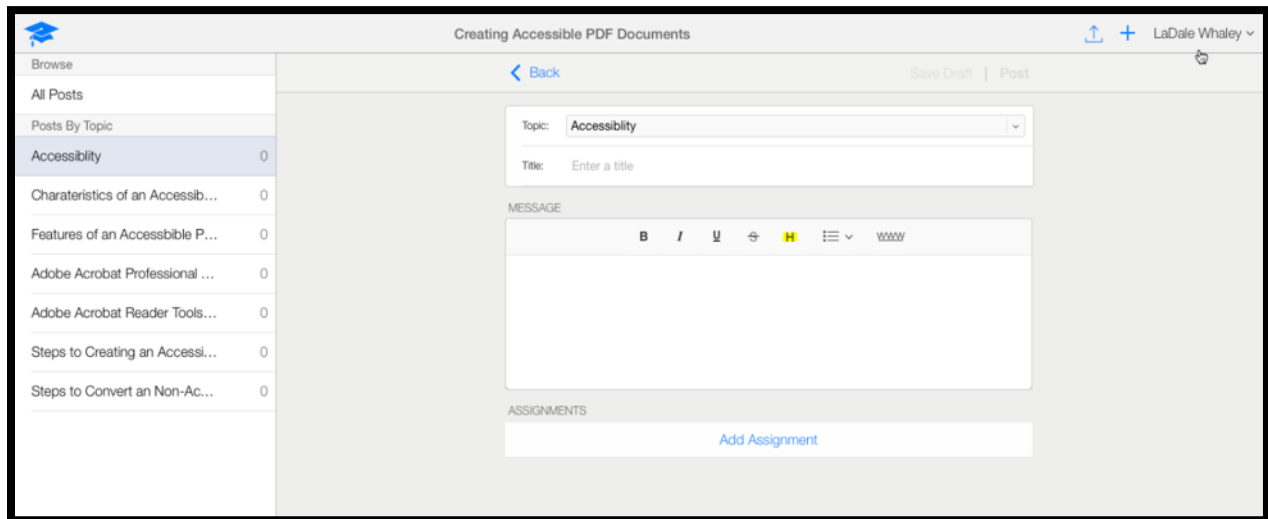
Creating Accessible PDF Documents

LaDale Whaley

Browse

All Posts

Posts By Topic

Accessiblity 0

Charateristics of an Accessib... 0

Features of an Accessbible P... 0

Adobe Acrobat Professional ... 0

Adobe Acrobat Reader Tools... 0

Steps to Creating an Accessi... 0

Steps to Convert an Non-Ac... 0

Back

Save Draft | Post

Topic: Accessiblity

Title: Enter a title

MESSAGE

B I U S H www

ASSIGNMENTS

Add Assignment